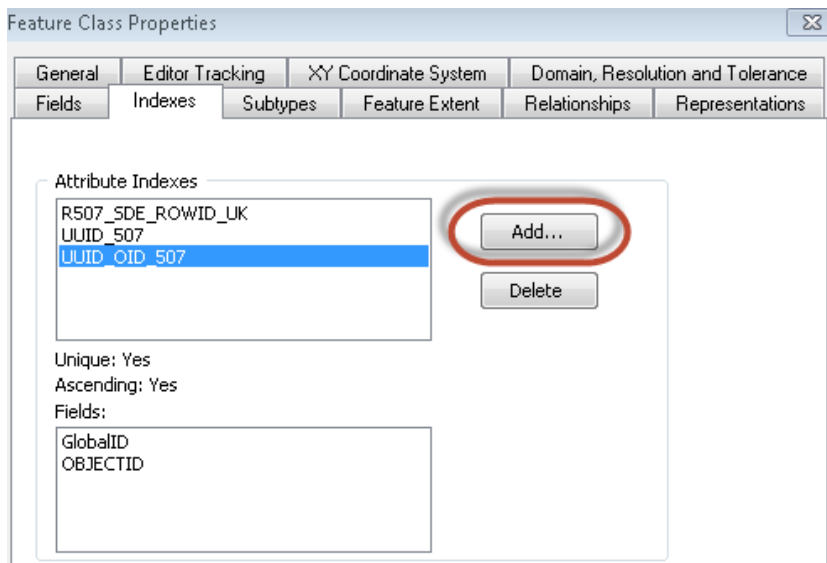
Feature Class Properties

General | Editor Tracking | XY Coordinate System | Domain, Resolution and Tolerance
Fields | Indexes | Subtypes | Feature Extent | Relationships | Representations

Attribute Indexes

R507_SDE_ROWID_UK
UUID_507
UUID_OID_507

Add...

Delete

Unique: Yes
Ascending: Yes
Fields:

GlobalID
OBJECTID